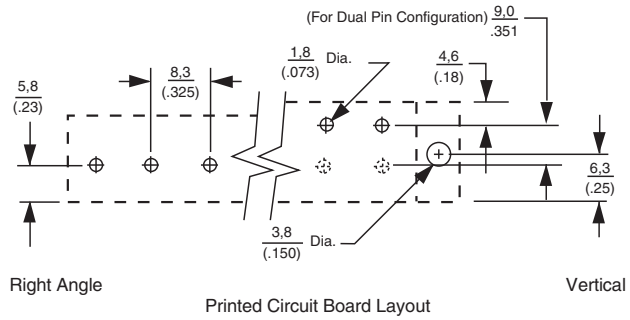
(For Dual Pin Configuration) $\frac{9,0}{.351}$

$\frac{5,8}{(.23)}$

$\frac{8,3}{(.325)}$

$\frac{1,8}{(.073)}$ Dia.

$\frac{4,6}{(.18)}$

$\frac{6,3}{(.25)}$

$\frac{3,8}{(.150)}$ Dia.

Right Angle

Vertical

Printed Circuit Board Layout